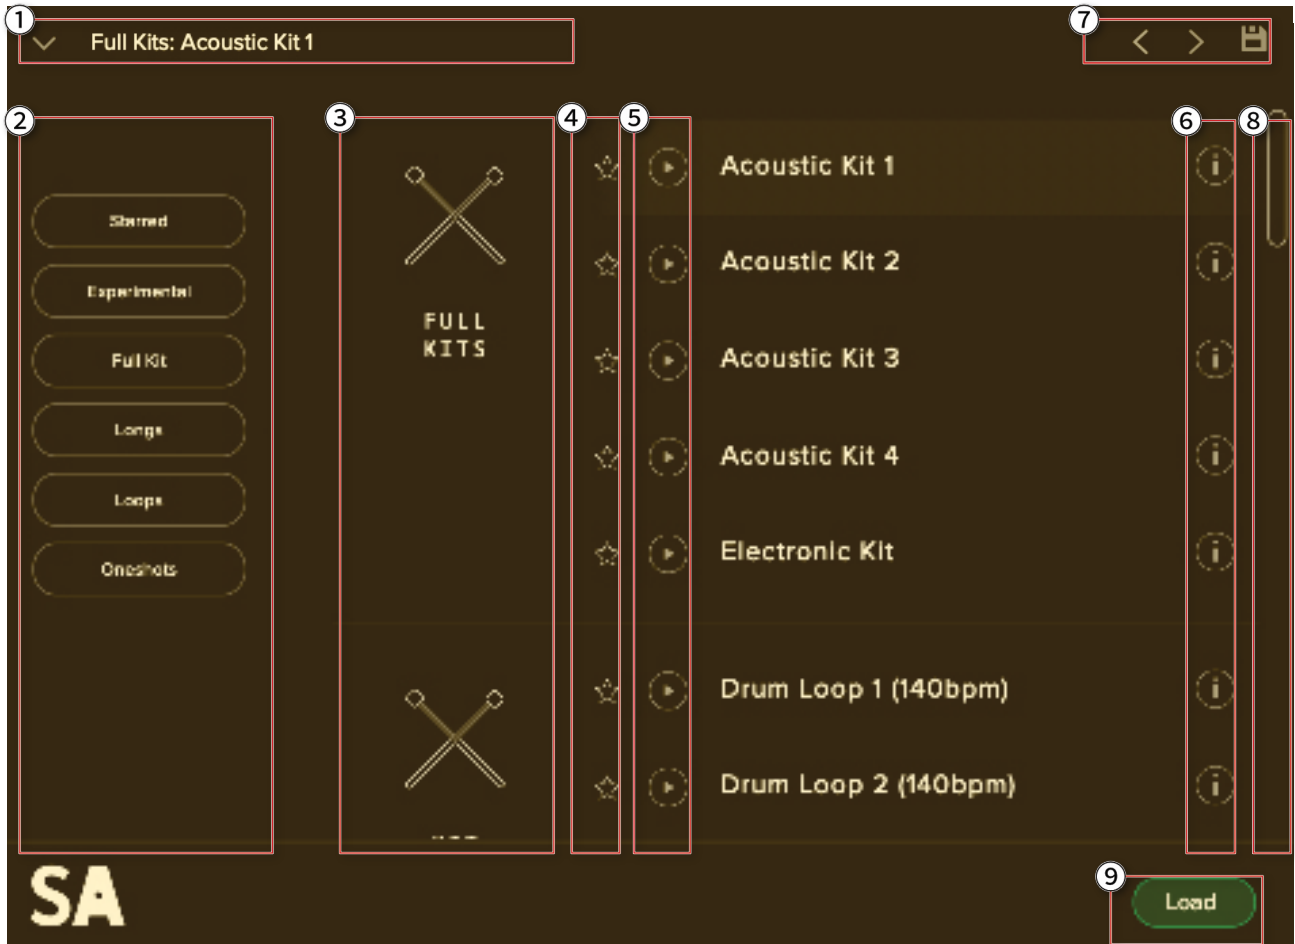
1 Full Kits: Acoustic Kit 1

7

2

Starred

Experimental

Full Kit

Longs

Loops

Oneshots

3

FULL KITS

4

5

Acoustic Kit 1

Acoustic Kit 2

Acoustic Kit 3

Acoustic Kit 4

Electronic Kit

Drum Loop 1 (140bpm)

Drum Loop 2 (140bpm)

6

8

SA

9

Load